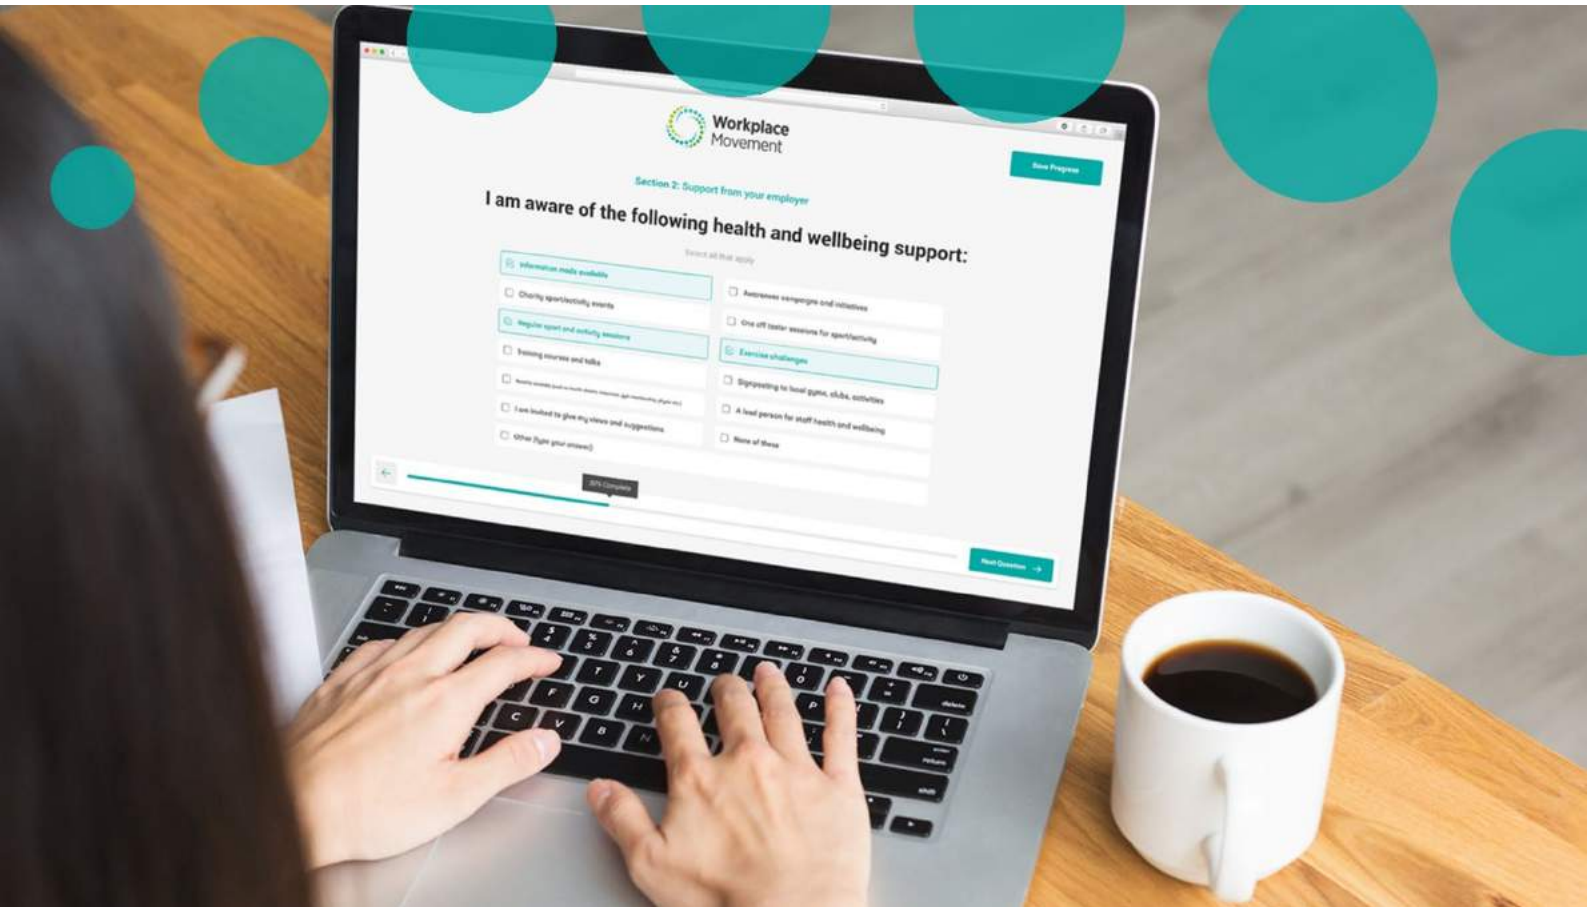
Workplace Movement

Save Progress

Section 2: Support from your employer

I am aware of the following health and wellbeing support:

Select all that apply

Information made available

Awareness campaigns and initiatives

Charity sport/activity events

One off taster sessions for sport/activity

Regular sport and activity sessions

Exercise challenges

Training courses and talks

Signposting to local gyms, clubs, activities

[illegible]

A lead person for staff health and wellbeing

I am invited to give my views and suggestions

None of these

Other (type your answer)

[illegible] Complete

Next Question